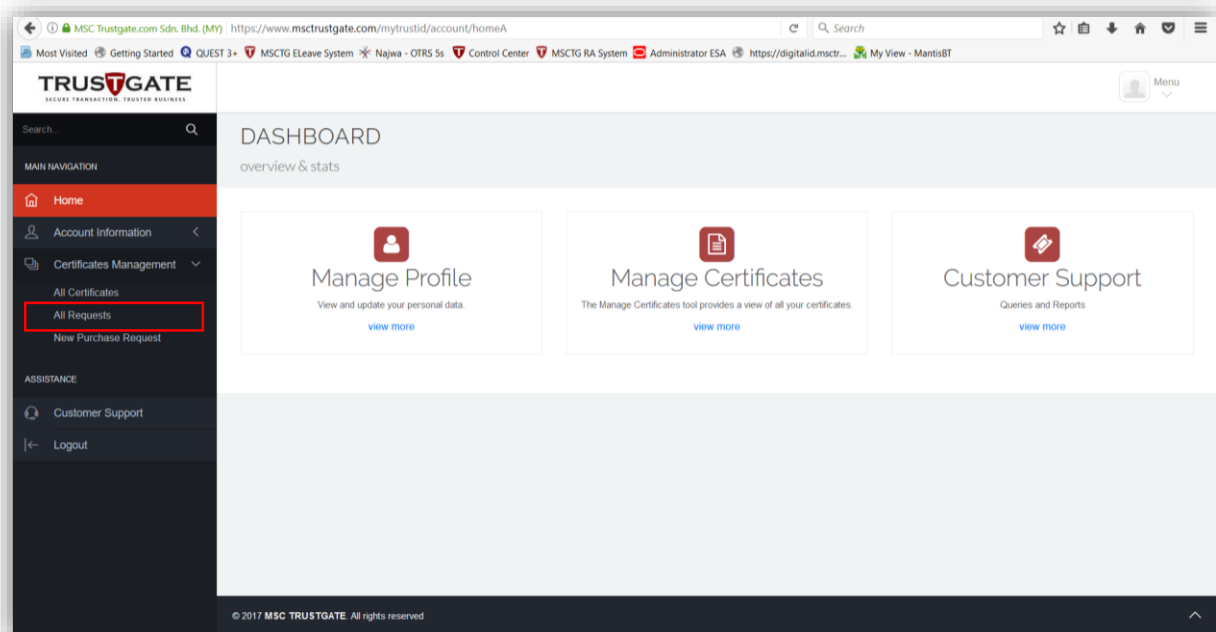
MSC Trustgate.com Sdn. Bhd. (MY) https://www.msctrustgate.com/mytrustid/account/homeA
Search

Most Visited Getting Started QUEST 3+ MSCTG ELeave System Najwa - OTRS 5s Control Center MSCTG RA System Administrator ESA https://digitalid.msctr... My View - MantisBT

TRUSTGATE
SECURE TRANSACTION. TRUSTED BUSINESS

Menu

Search...

MAIN NAVIGATION

Home

Account Information

Certificates Management

All Certificates

All Requests

New Purchase Request

ASSISTANCE

Customer Support

Logout

DASHBOARD
overview & stats

Manage Profile
View and update your personal data.
view more

Manage Certificates
The Manage Certificates tool provides a view of all your certificates.
view more

Customer Support
Queries and Reports
view more

© 2017 MSC TRUSTGATE. All rights reserved